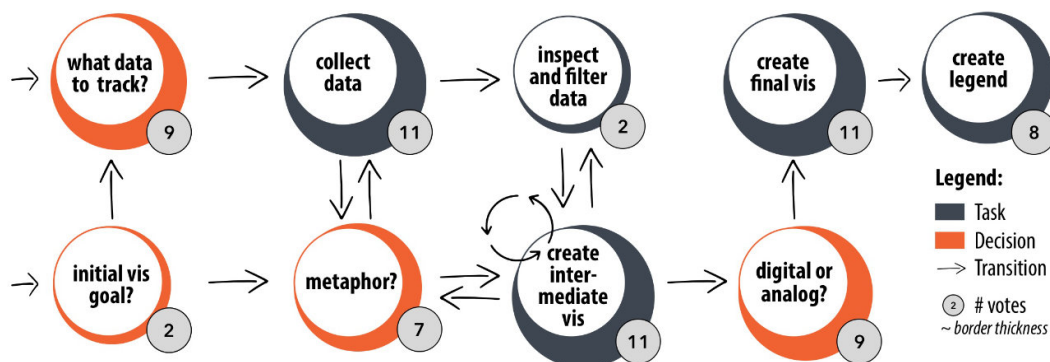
what data to track?
9

collect data
11

inspect and filter data
2

create final vis
11

create legend
8

initial vis goal?
2

metaphor?
7

create intermediate vis
11

digital or analog?
9

Legend:
Task
Decision
Transition
2 # votes
~ border thickness